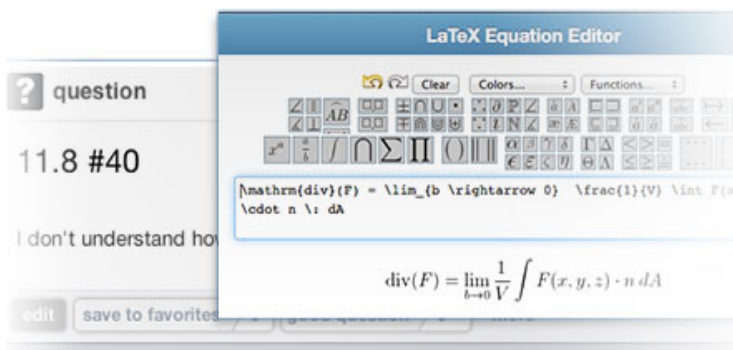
?
question

11.8 #40

I don't understand how

edit | save to favorites | good question | more

LaTeX Equation Editor

Clear | Colors... | Functions...

\mathrm{div}(F) = \lim_{b \rightarrow 0} \frac{1}{V} \int F(x
\cdot n \: dA

$\mathrm{div}(F) = \lim_{b \to 0} \frac{1}{V} \int F(x, y, z) \cdot n \, dA$